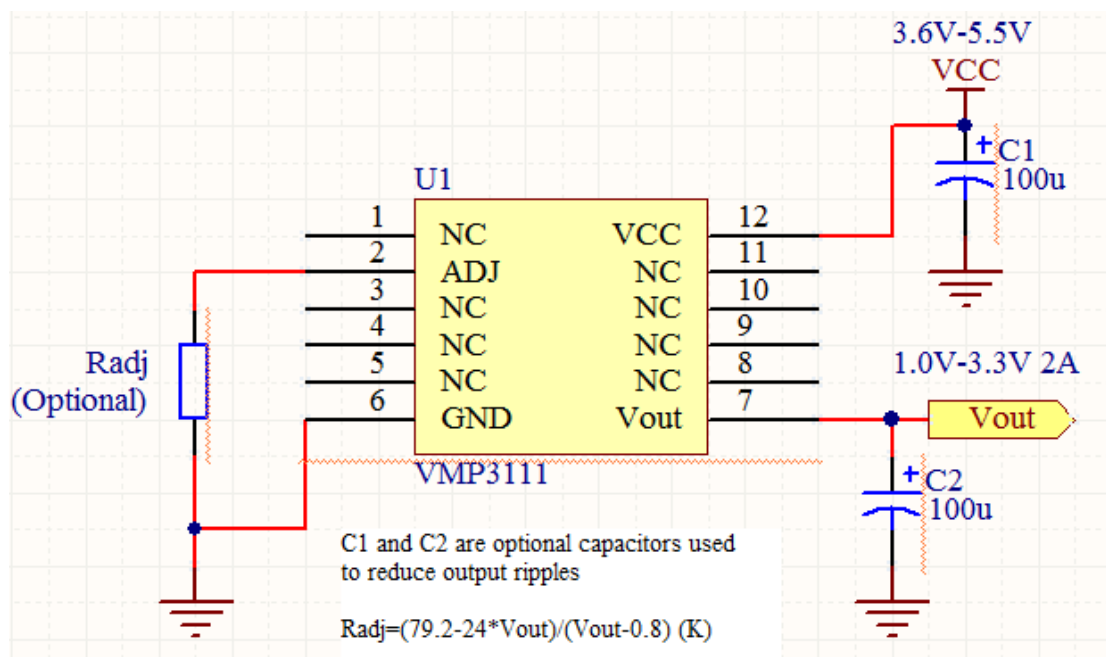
3.6V-5.5V
VCC
C1
100u
U1
1 NC
2 ADJ
3 NC
4 NC
5 NC
6 GND
VCC 12
NC 11
NC 10
NC 9
NC 8
Vout 7
VMP3111
Radj
(Optional)
1.0V-3.3V 2A
Vout
C2
100u

C1 and C2 are optional capacitors used to reduce output ripples

Radj=(79.2-24*Vout)/(Vout-0.8) (K)